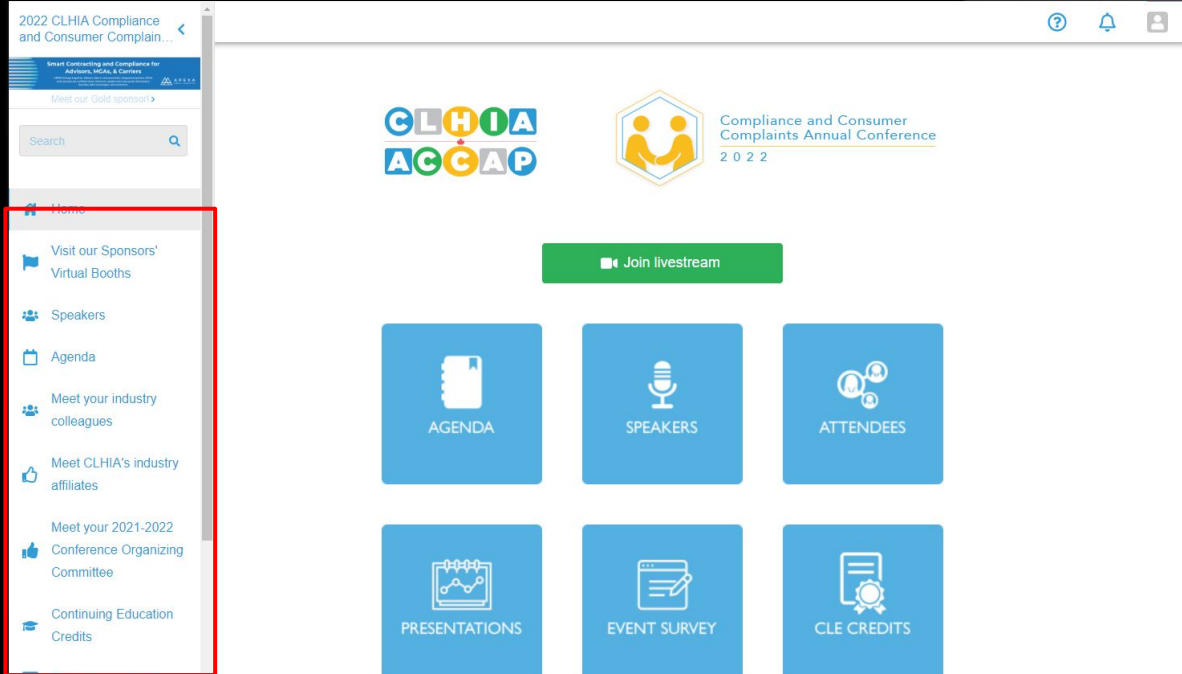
2022 CLHIA Compliance and Consumer Complain...

Smart Contracting and Compliance for Advisors, MGAs, & Carriers

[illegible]

Meet our Gold sponsor >

Search

Home

Visit our Sponsors' Virtual Booths

Speakers

Agenda

Meet your industry colleagues

Meet CLHIA's industry affiliates

Meet your 2021-2022 Conference Organizing Committee

Continuing Education Credits

CLHIA ACCAP

Compliance and Consumer Complaints Annual Conference 2022

Join livestream

AGENDA

SPEAKERS

ATTENDEES

PRESENTATIONS

EVENT SURVEY

CLE CREDITS